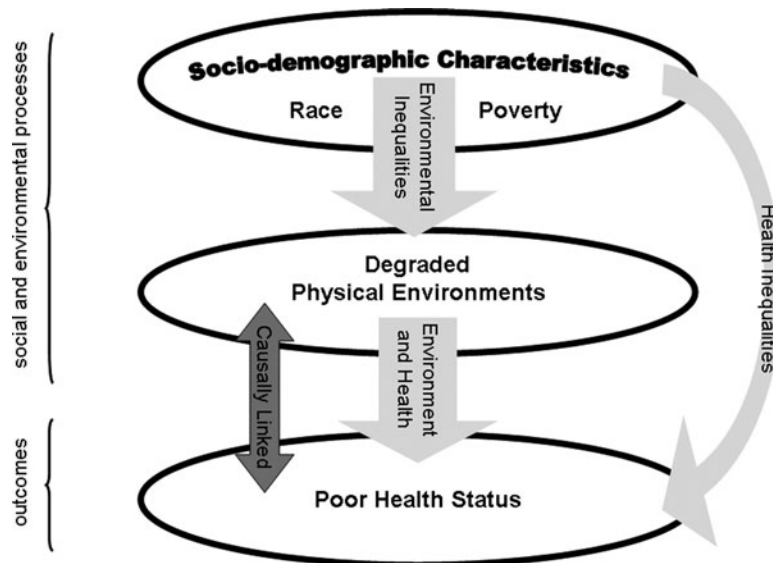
social and environmental processes

outcomes

Socio-demographic Characteristics

Race

Environmental Inequalities

Poverty

Health Inequalities

Degraded Physical Environments

Causally Linked

Environment and Health

Poor Health Status